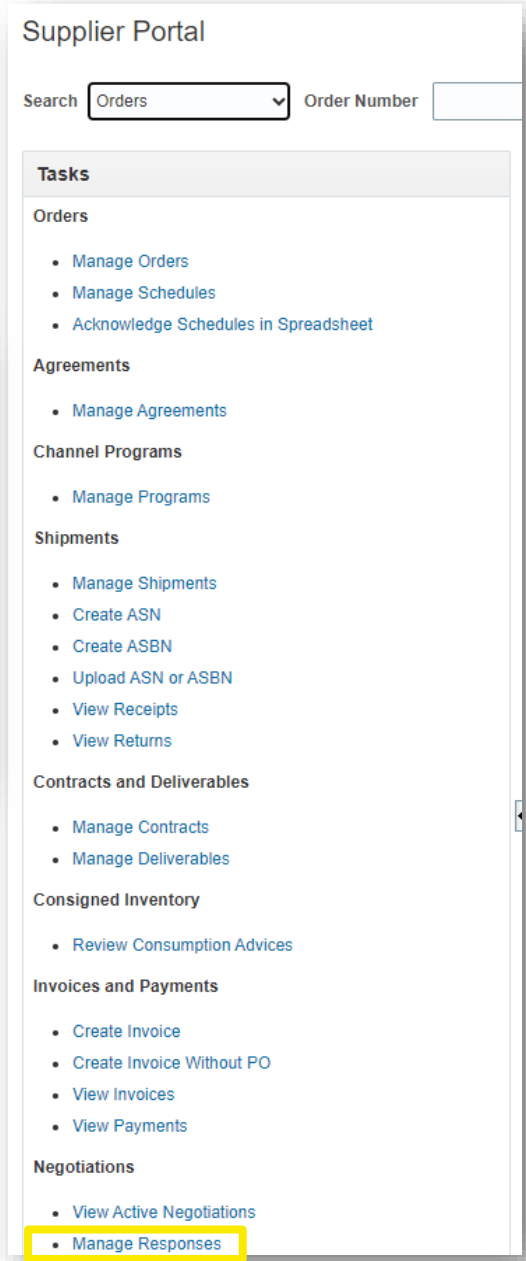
Supplier Portal

Search Orders Order Number

Tasks

Orders

- Manage Orders
- Manage Schedules
- Acknowledge Schedules in Spreadsheet

Agreements

- Manage Agreements

Channel Programs

- Manage Programs

Shipments

- Manage Shipments
- Create ASN
- Create ASBN
- Upload ASN or ASBN
- View Receipts
- View Returns

Contracts and Deliverables

- Manage Contracts
- Manage Deliverables

Consigned Inventory

- Review Consumption Advices

Invoices and Payments

- Create Invoice
- Create Invoice Without PO
- View Invoices
- View Payments

Negotiations

- View Active Negotiations
- Manage Responses